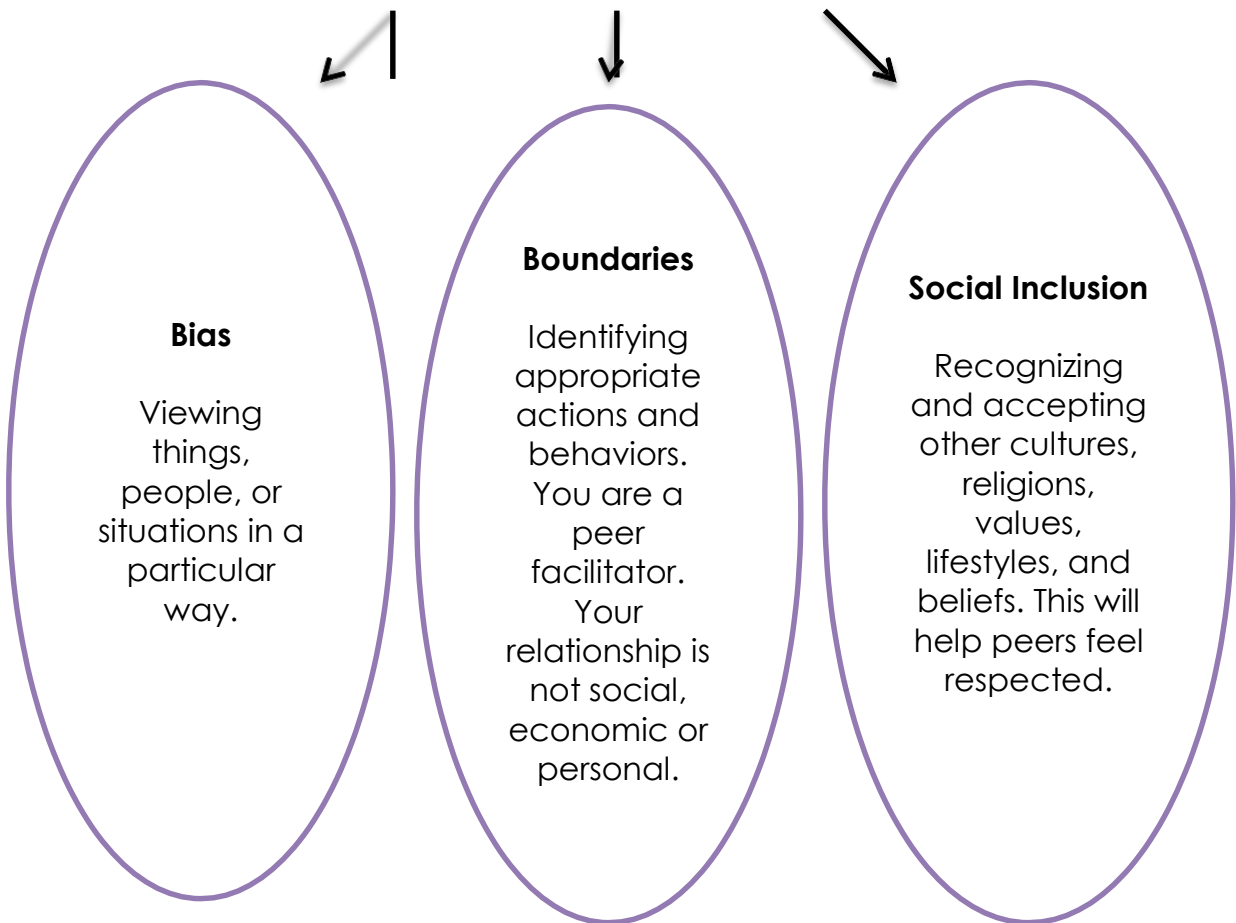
Bias

Viewing things, people, or situations in a particular way.

Boundaries

Identifying appropriate actions and behaviors. You are a peer facilitator. Your relationship is not social, economic or personal.

Social Inclusion

Recognizing and accepting other cultures, religions, values, lifestyles, and beliefs. This will help peers feel respected.